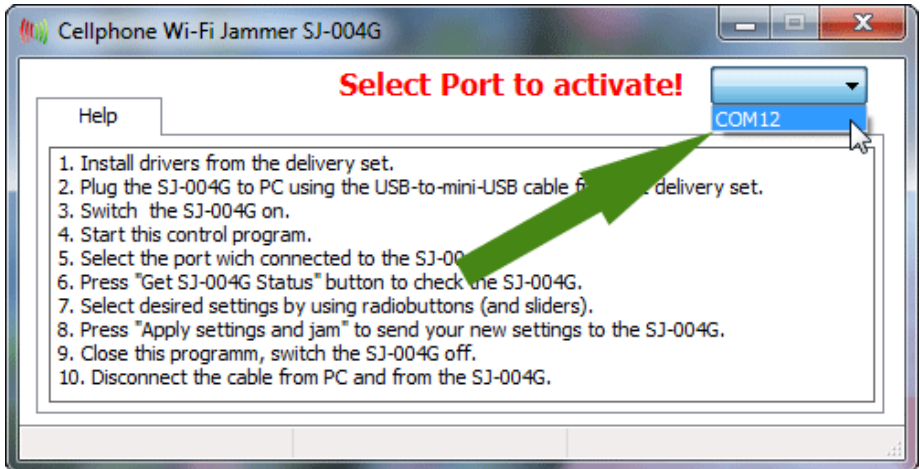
Cellphone Wi-Fi Jammer SJ-004G

Select Port to activate!

COM12

Help

1. Install drivers from the delivery set.
2. Plug the SJ-004G to PC using the USB-to-mini-USB cable f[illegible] delivery set.
3. Switch the SJ-004G on.
4. Start this control program.
5. Select the port wich connected to the SJ-00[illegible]
6. Press "Get SJ-004G Status" button to check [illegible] SJ-004G.
7. Select desired settings by using radiobuttons (and sliders).
8. Press "Apply settings and jam" to send your new settings to the SJ-004G.
9. Close this programm, switch the SJ-004G off.
10. Disconnect the cable from PC and from the SJ-004G.